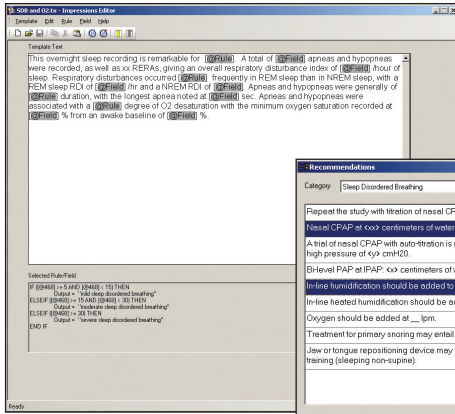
SDB and O2.tx - Impressions Editor

Template Edit Rule Field Help

Template Text

This overnight sleep recording is remarkable for @Rule. A total of @Field apneas and hypopneas were recorded, as well as xx RERAs, giving an overall respiratory disturbance index of @Field /hour of sleep. Respiratory disturbances occurred @Rule frequently in REM sleep than in NREM sleep, with a REM sleep RDI of @Field /hr and a NREM RDI of @Field. Apneas and hypopneas were generally of @Rule duration, with the longest apnea noted at @Field sec. Apneas and hypopneas were associated with a @Rule degree of O2 desaturation with the minimum oxygen saturation recorded at @Field % from an awake baseline of @Field %.

Selected Rule/Field

IF (@8468) >= 5 AND (@8468) < 15) THEN
Output = "mild sleep disordered breathing"
ELSEIF (@8468) >= 15 AND (@8468) < 30) THEN
Output = "moderate sleep disordered breathing"
ELSEIF (@8468) >= 30) THEN
Output = "severe sleep disordered breathing"
END IF

Ready

Recommendations

Category Sleep Disordered Breathing

Repeat the study with titration of nasal CPA

Nasal CPAP at <xx> centimeters of water

A trial of nasal CPAP with auto-titration is
high pressure of <y> cmH20.

BI-level PAP at IPAP: <x> centimeters of w

In-line humidification should be added to

In-line heated humidification should be a

Oxygen should be added at __ lpm.

Treatment for primary snoring may entail

Jaw or tongue repositioning device may
training (sleeping non-supine).